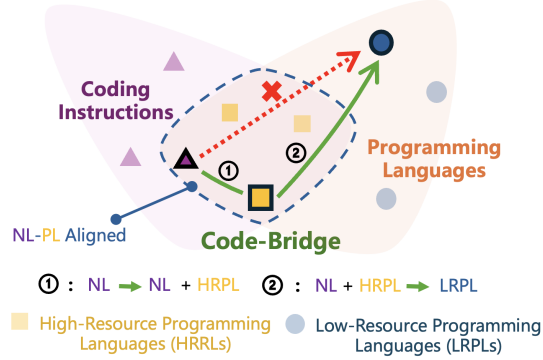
Coding Instructions

Programming Languages

①

②

NL-PL Aligned

Code-Bridge

① : NL → NL + HRPL ② : NL + HRPL → LRPL

High-Resource Programming Languages (HRRLs)

Low-Resource Programming Languages (LRPLs)